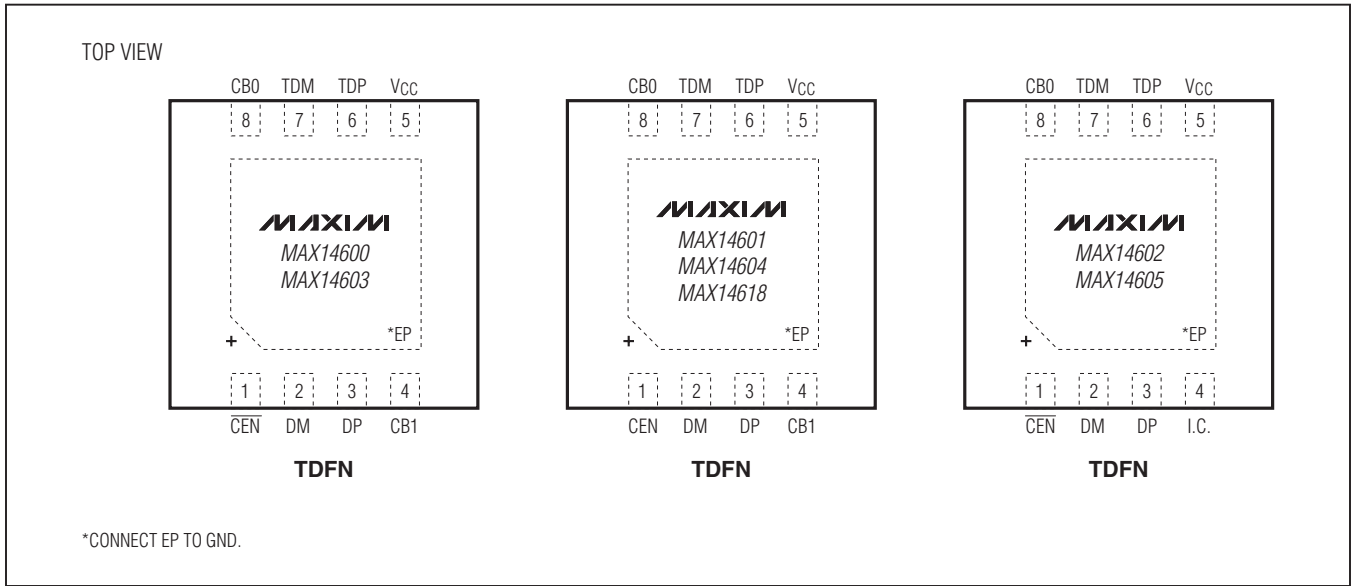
TOP VIEW

CB0 TDM TDP $V_{CC}$

8 7 6 5

MAXIM

MAX14600
MAX14603

*EP

+

1 2 3 4

$\overline{CEN}$ DM DP CB1

**TDFN**

CB0 TDM TDP $V_{CC}$

8 7 6 5

MAXIM

MAX14601
MAX14604
MAX14618

*EP

+

1 2 3 4

CEN DM DP CB1

**TDFN**

CB0 TDM TDP $V_{CC}$

8 7 6 5

MAXIM

MAX14602
MAX14605

*EP

+

1 2 3 4

$\overline{CEN}$ DM DP I.C.

**TDFN**

*CONNECT EP TO GND.